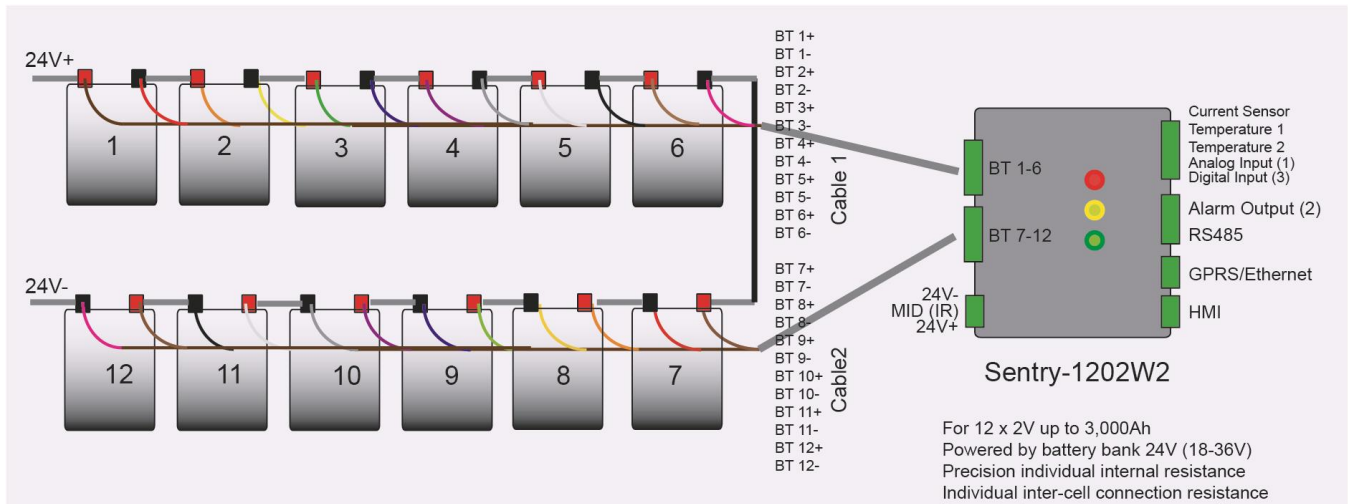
24V+

1 2 3 4 5 6

BT 1+
BT 1-
BT 2+
BT 2-
BT 3+
BT 3-
BT 4+
BT 4-
BT 5+
BT 5-
BT 6+
BT 6-

Cable 1

24V-

12 11 10 9 8 7

BT 7+
BT 7-
BT 8+
BT 8-
BT 9+
BT 9-
BT 10+
BT 10-
BT 11+
BT 11-
BT 12+
BT 12-

Cable2

BT 1-6
BT 7-12
24V-
MID (IR)
24V+

Current Sensor
Temperature 1
Temperature 2
Analog Input (1)
Digital Input (3)
Alarm Output (2)
RS485
GPRS/Ethernet
HMI

Sentry-1202W2

For 12 x 2V up to 3,000Ah
Powered by battery bank 24V (18-36V)
Precision individual internal resistance
Individual inter-cell connection resistance